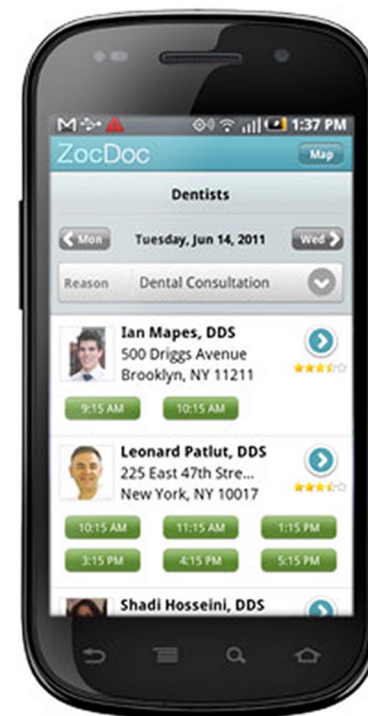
1:37 PM

ZocDoc

Map

Dentists

Mon

Tuesday, Jun 14, 2011

Wed

Reason

Dental Consultation

Ian Mapes, DDS
500 Driggs Avenue
Brooklyn, NY 11211

9:15 AM

10:15 AM

Leonard Patlut, DDS
225 East 47th Stre...
New York, NY 10017

10:15 AM

11:15 AM

1:15 PM

3:15 PM

4:15 PM

5:15 PM

Shadi Hosseini, DDS